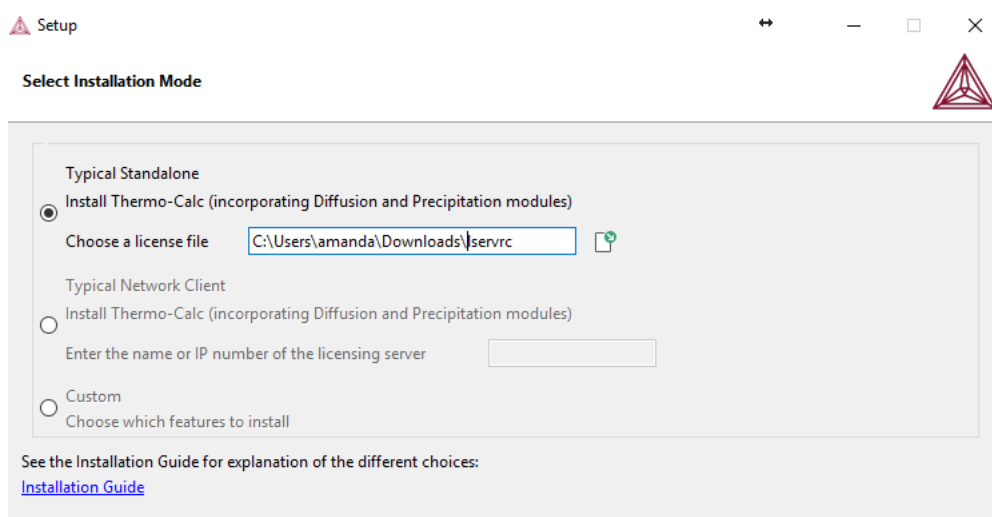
Setup

Select Installation Mode

Typical Standalone
Install Thermo-Calc (incorporating Diffusion and Precipitation modules)
Choose a license file C:\Users\amanda\Downloads\lservrc

Typical Network Client
Install Thermo-Calc (incorporating Diffusion and Precipitation modules)
Enter the name or IP number of the licensing server

Custom
Choose which features to install

See the Installation Guide for explanation of the different choices:
Installation Guide